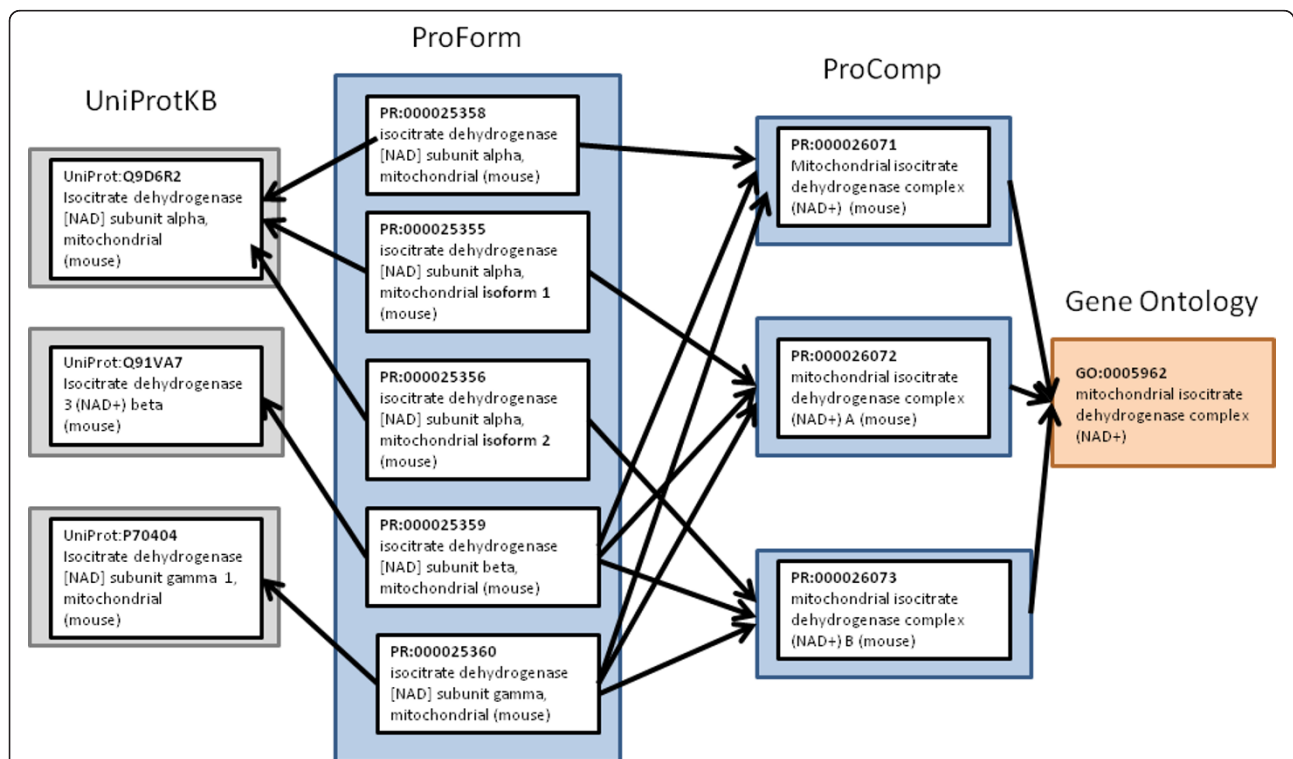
ProForm

UniProtKB

ProComp

UniProt:Q9D6R2
Isocitrate dehydrogenase [NAD] subunit alpha, mitochondrial (mouse)

UniProt:Q91VA7
Isocitrate dehydrogenase 3 (NAD+) beta (mouse)

UniProt:P70404
Isocitrate dehydrogenase [NAD] subunit gamma 1, mitochondrial (mouse)

PR:000025358
isocitrate dehydrogenase [NAD] subunit alpha, mitochondrial (mouse)

PR:000025355
isocitrate dehydrogenase [NAD] subunit alpha, mitochondrial isoform 1 (mouse)

PR:000025356
isocitrate dehydrogenase [NAD] subunit alpha, mitochondrial isoform 2 (mouse)

PR:000025359
isocitrate dehydrogenase [NAD] subunit beta, mitochondrial (mouse)

PR:000025360
isocitrate dehydrogenase [NAD] subunit gamma, mitochondrial (mouse)

PR:000026071
Mitochondrial isocitrate dehydrogenase complex (NAD+) (mouse)

PR:000026072
mitochondrial isocitrate dehydrogenase complex (NAD+) A (mouse)

PR:000026073
mitochondrial isocitrate dehydrogenase complex (NAD+) B (mouse)

Gene Ontology

GO:0005962
mitochondrial isocitrate dehydrogenase complex (NAD+)